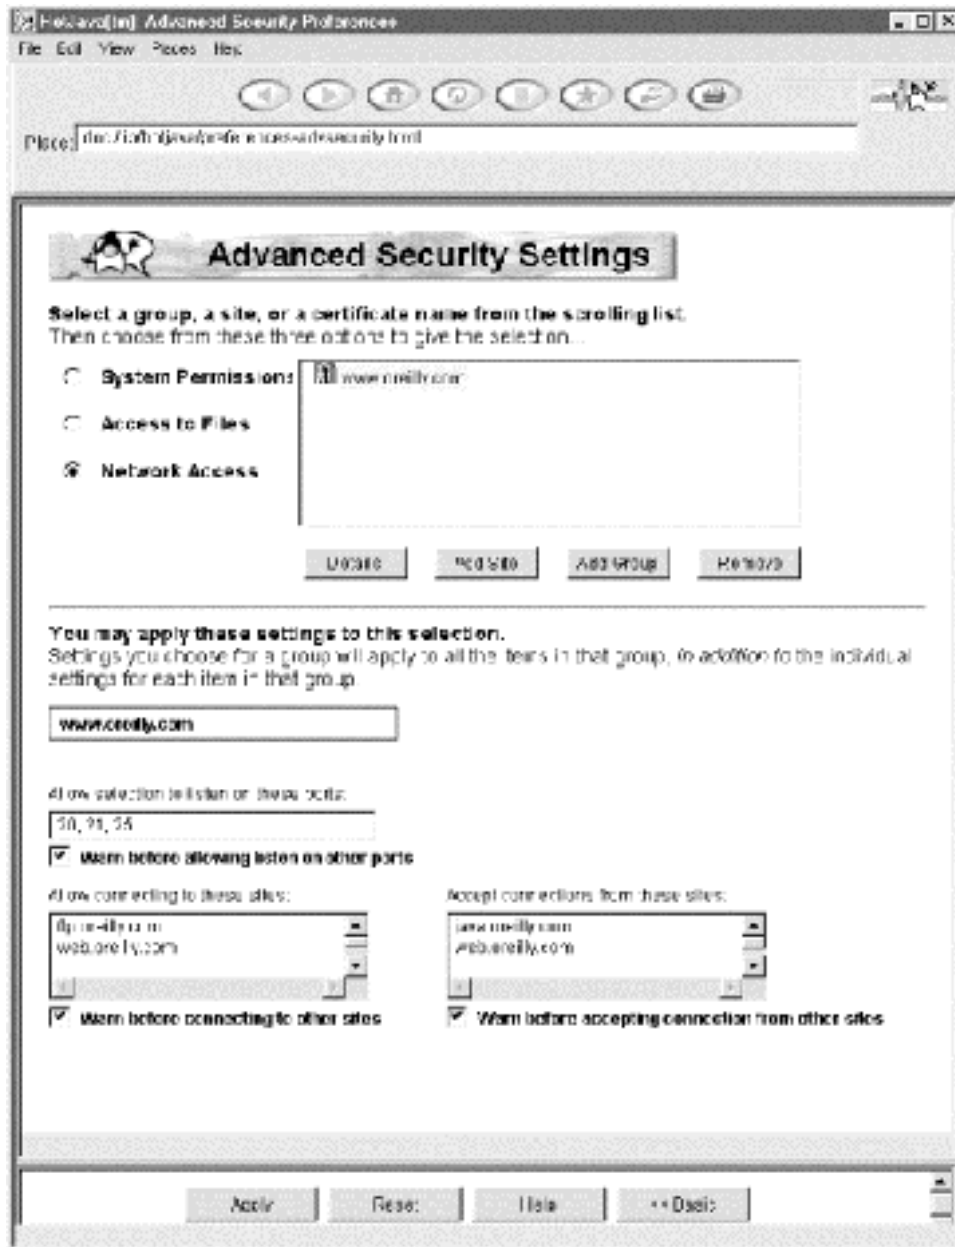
HotJava[tm]: Advanced Security Preferences
File Edit View Places Help

Place: doc:/lib/hotjava/preferences-advsecurity.html

Advanced Security Settings

Select a group, a site, or a certificate name from the scrolling list.
Then choose from these three options to give the selection...

System Permissions
Access to Files
Network Access

www.oreilly.com

Update
Add Site
Add Group
Remove

You may apply these settings to this selection.
Settings you choose for a group will apply to all the items in that group, in addition to the individual settings for each item in that group.

www.oreilly.com

Allow selection to listen on these ports:
20, 21, 25
Warn before allowing listen on other ports

Allow connecting to these sites:
ftp.oreilly.com
web.oreilly.com
Warn before connecting to other sites

Accept connections from these sites:
www.oreilly.com
web.oreilly.com
Warn before accepting connection from other sites

Apply
Reset
Help
<< Back